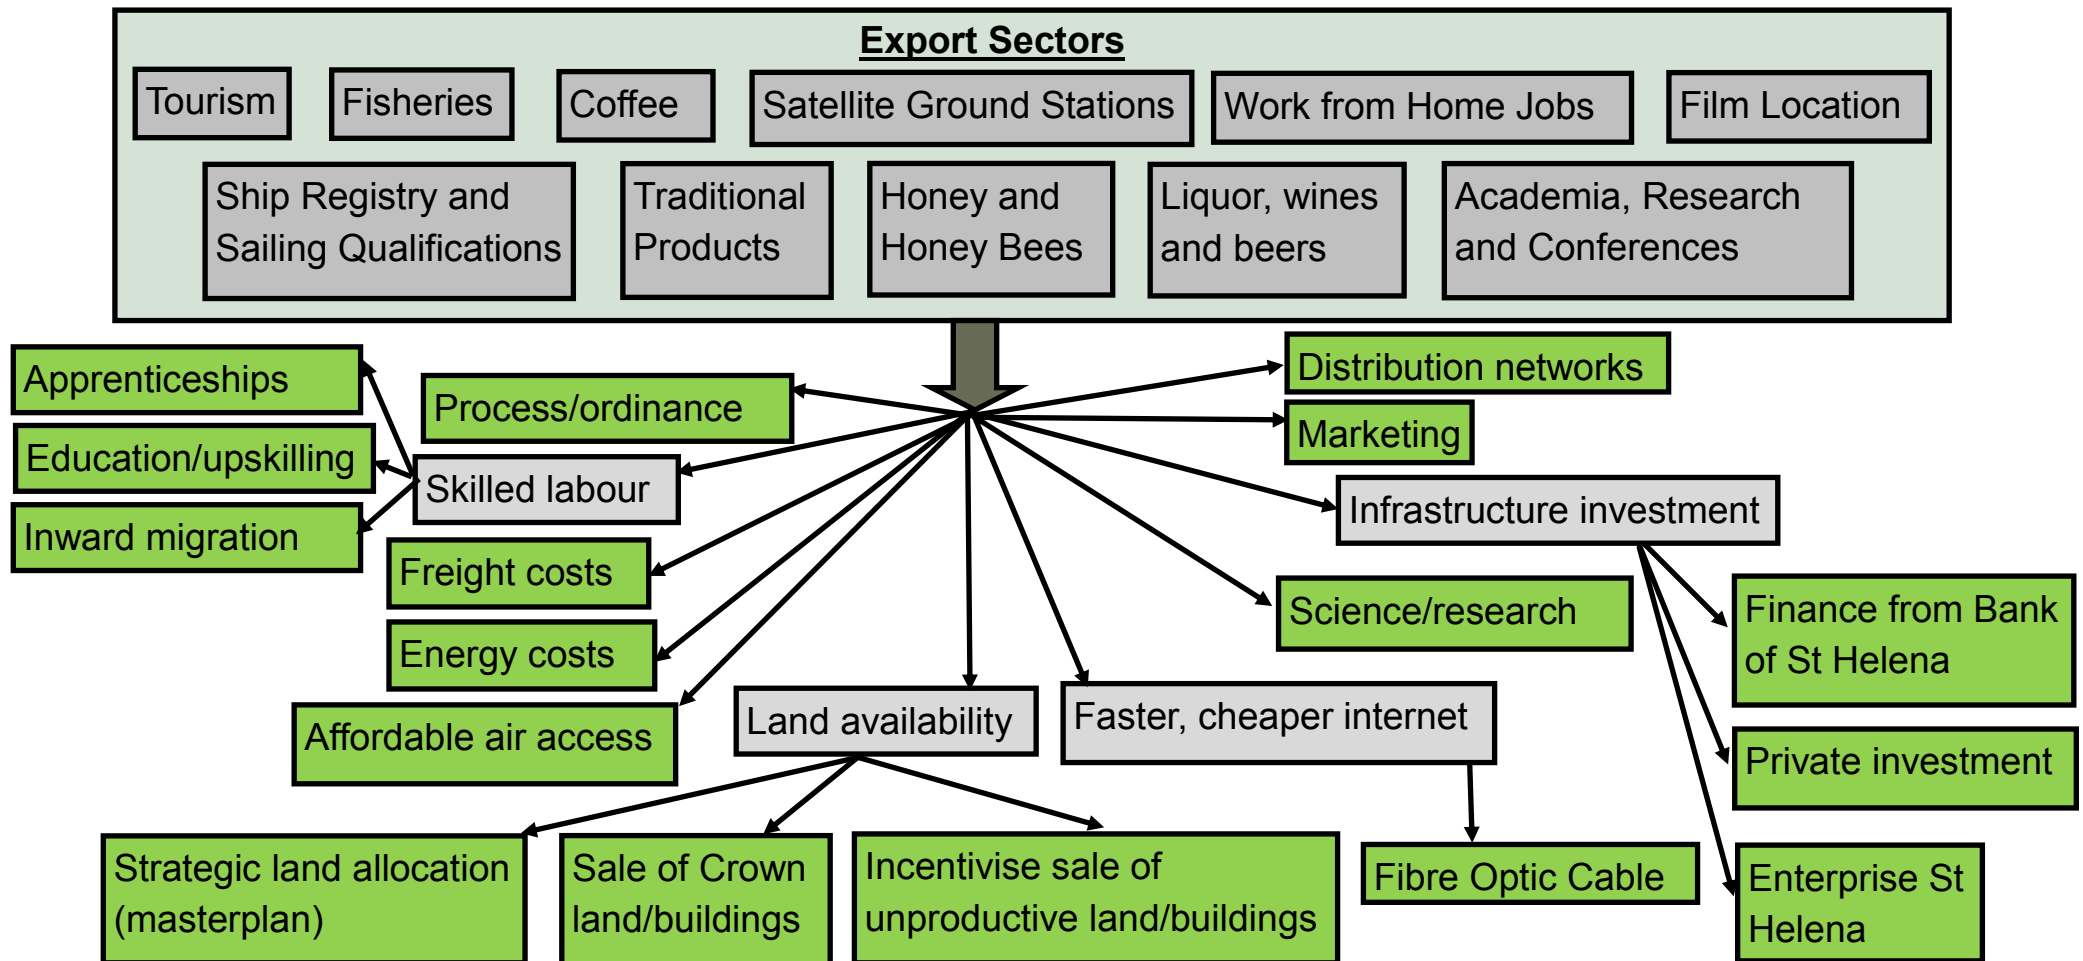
Export Sectors

Tourism

Fisheries

Coffee

Satellite Ground Stations

Work from Home Jobs

Film Location

Ship Registry and Sailing Qualifications

Traditional Products

Honey and Honey Bees

Liquor, wines and beers

Academia, Research and Conferences

Apprenticeships

Education/upskilling

Inward migration

Process/ordinance

Skilled labour

Freight costs

Energy costs

Affordable air access

Land availability

Faster, cheaper internet

Distribution networks

Marketing

Infrastructure investment

Science/research

Finance from Bank of St Helena

Private investment

Enterprise St Helena

Fibre Optic Cable

Strategic land allocation (masterplan)

Sale of Crown land/buildings

Incentivise sale of unproductive land/buildings